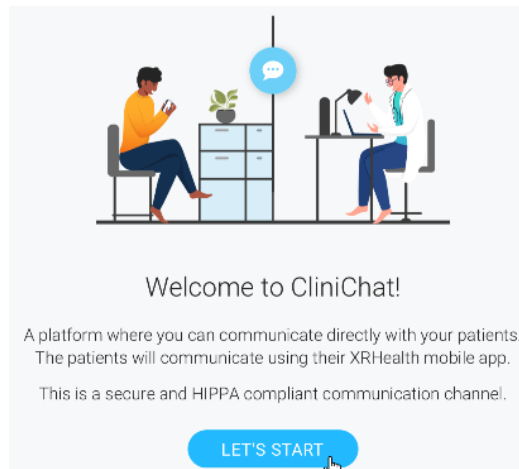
Welcome to CliniChat!

A platform where you can communicate directly with your patients. The patients will communicate using their XRHealth mobile app.

This is a secure and HIPPA compliant communication channel.

LET'S START